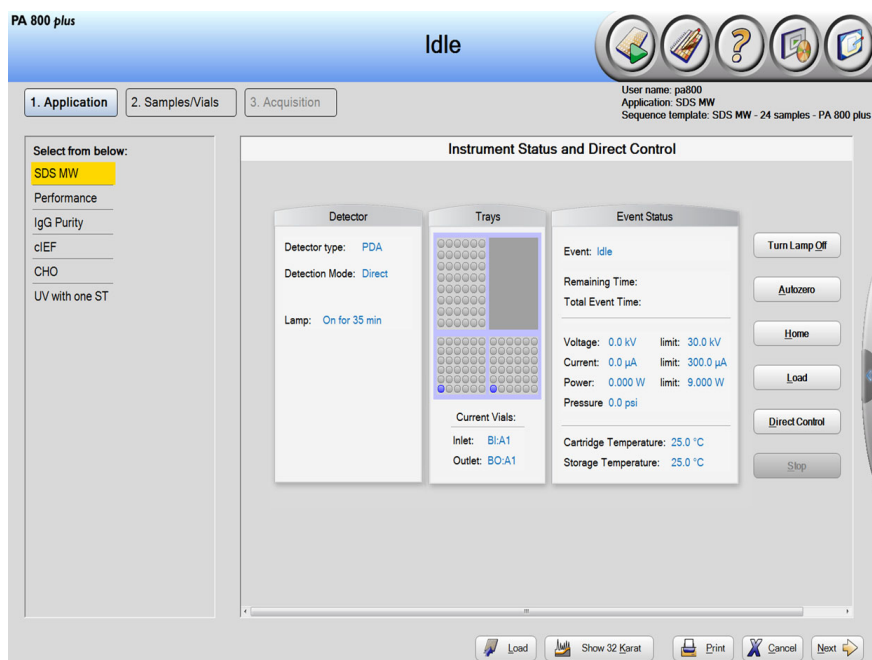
PA 800 plus

Idle

1. Application
2. Samples/Vials
3. Acquisition

User name: pa800
Application: SDS MW
Sequence template: SDS MW - 24 samples - PA 800 plus

Select from below:
SDS MW
Performance
IgG Purity
cIEF
CHO
UV with one ST

Instrument Status and Direct Control

Detector
Detector type: PDA
Detection Mode: Direct
Lamp: On for 35 min

Trays
Current Vials:
Inlet: BI:A1
Outlet: BO:A1

Event Status
Event: Idle
Remaining Time:
Total Event Time:
Voltage: 0.0 kV limit: 30.0 kV
Current: 0.0 µA limit: 300.0 µA
Power: 0.000 W limit: 9.000 W
Pressure 0.0 psi
Cartridge Temperature: 25.0 °C
Storage Temperature: 25.0 °C

Turn Lamp Off
Autozero
Home
Load
Direct Control
Stop

Load
Show 32 Karat
Print
Cancel
Next